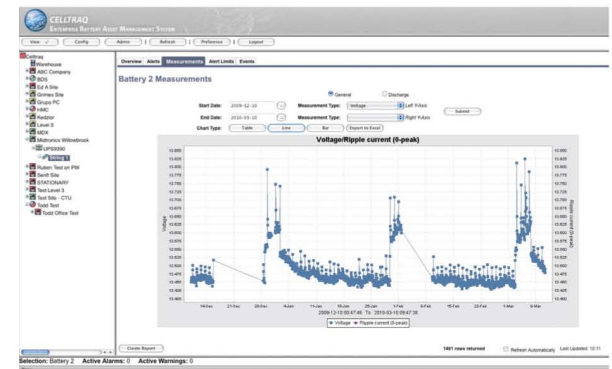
CELLTRAQ
Enterprise Battery Asset Management System

View | Config | Admin | Refresh | Preference | Logout

Celltraq
Warehouse
ABC Company
BDS
Ed A Site
Grimes Site
Grupo PC
HMC
Kedzior
Level 3
MDX
Midtronics Willowbrook
UPS0990
String 1
Ruben Test on PW
Senft Site
STATIONARY
Test Level 3
Test Site - CTU
Todd Test
Todd Office Test

Overview | Alerts | Measurements | Alert Limits | Events

Battery 2 Measurements

General   Discharge

Start Date: 2009-12-10   Measurement Type: Voltage   Left Y-Axis   Submit

End Date: 2010-03-10   Measurement Type:   Right Y-Axis

Chart Type: Table | Line | Bar | Export to Excel

Voltage/Ripple current (0-peak)

Voltage

Ripple current (0-peak)

12.850
12.825
12.800
12.775
12.750
12.725
12.700
12.675
12.650
12.625
12.600
12.575
12.550
12.525
12.500
12.475
12.450
12.425
12.400

14-Dec 21-Dec 28-Dec 4-Jan 11-Jan 18-Jan 25-Jan 1-Feb 8-Feb 15-Feb 22-Feb 1-Mar 8-Mar

2009-12-10 00:07:48 To 2010-03-10 09:47:38

Voltage   Ripple current (0-peak)

Create Report

1461 rows returned   Refresh Automatically   Last Updated: 10:11

Selection: Battery 2   Active Alarms: 0   Active Warnings: 0